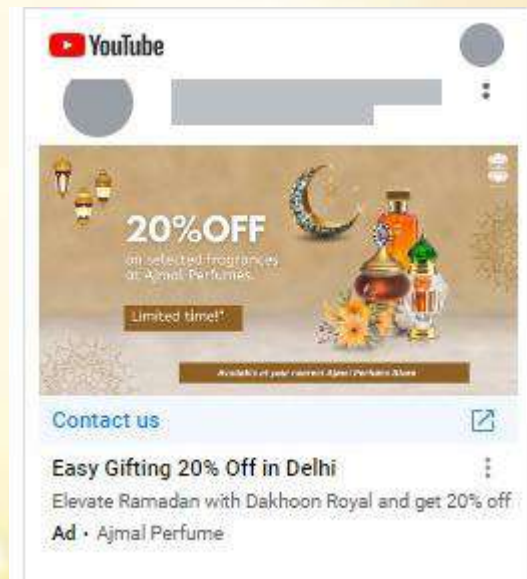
YouTube

20%OFF
on selected fragrances at Ajmal Perfumes
Limited time!*
Available at your nearest Ajmal Perfume Store

Contact us

Easy Gifting 20% Off in Delhi
Elevate Ramadan with Dakhoon Royal and get 20% off
Ad · Ajmal Perfume